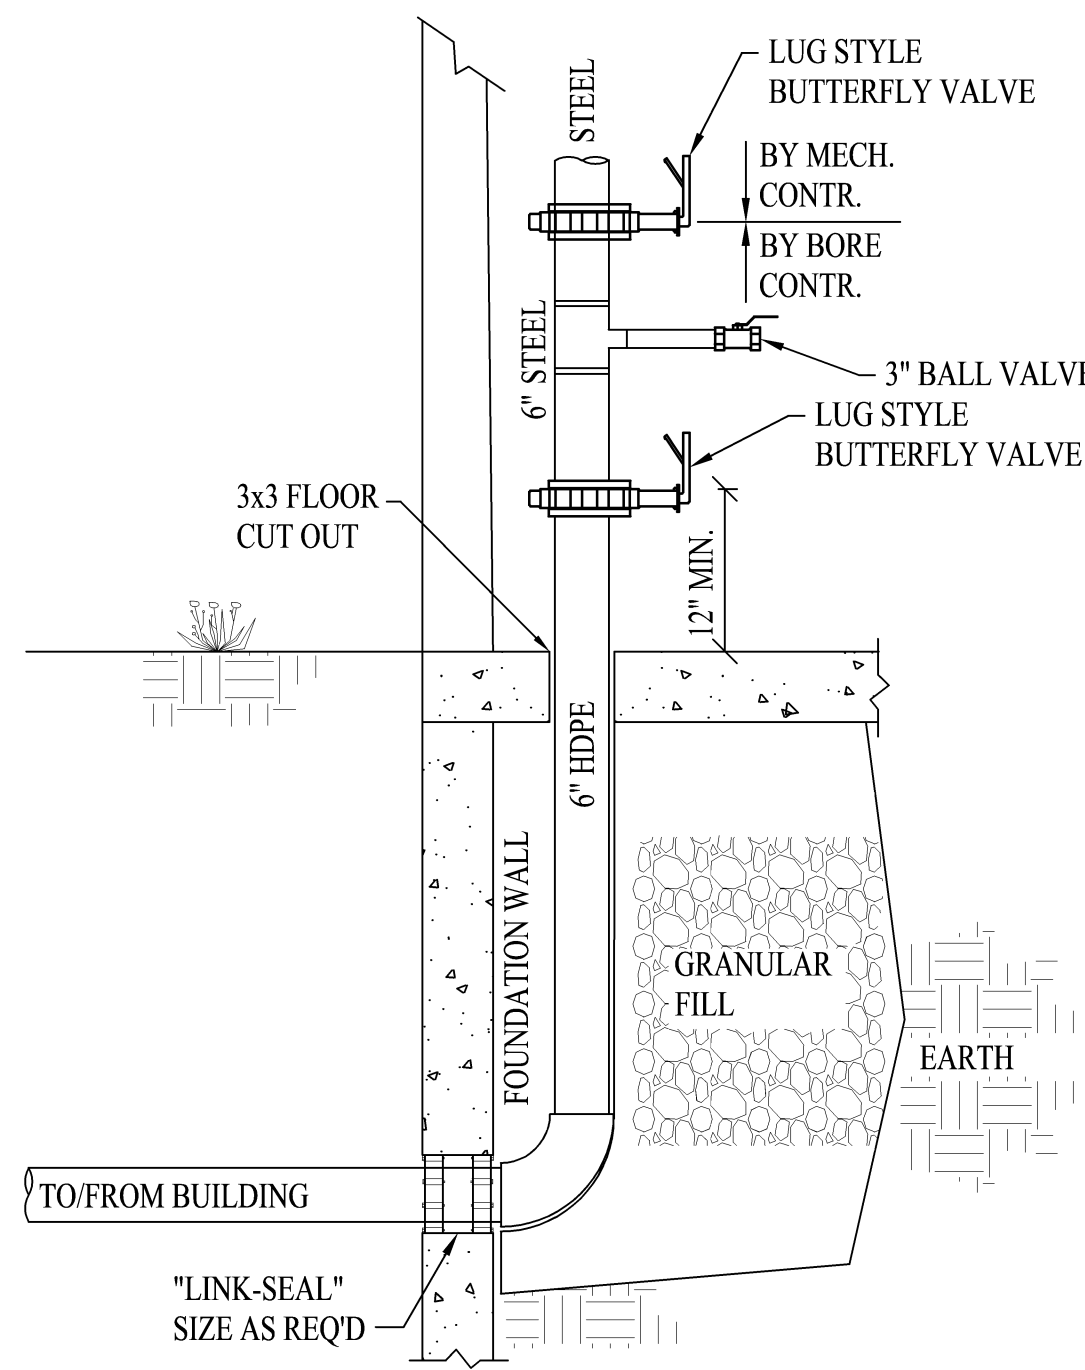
LUG STYLE
BUTTERFLY VALVE

STEEL

BY MECH.
CONTR.

BY BORE
CONTR.

6" STEEL

3" BALL VALVE

LUG STYLE
BUTTERFLY VALVE

3x3 FLOOR
CUT OUT

12" MIN.

6" HDPE

FOUNDATION WALL

GRANULAR
FILL

EARTH

TO/FROM BUILDING

"LINK-SEAL"
SIZE AS REQ'D